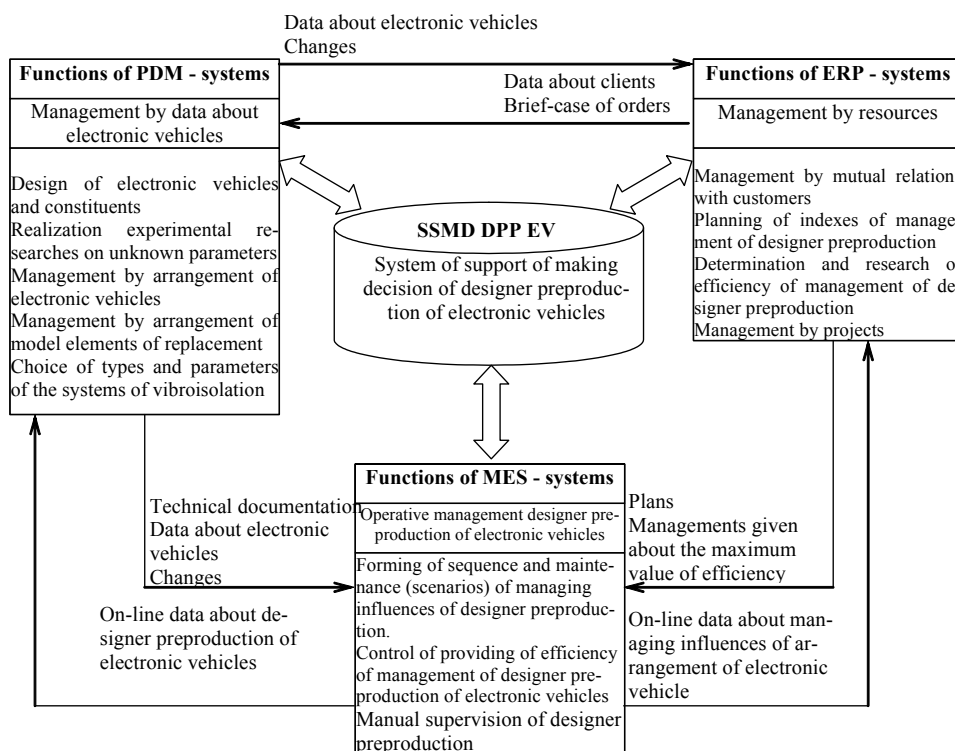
Data about electronic vehicles
Changes

Functions of PDM - systems

Management by data about electronic vehicles

Design of electronic vehicles and constituents
Realization experimental researches on unknown parameters
Management by arrangement of electronic vehicles
Management by arrangement of model elements of replacement
Choice of types and parameters of the systems of vibroisolation

Data about clients
Brief-case of orders

Functions of ERP - systems

Management by resources

Management by mutual relation with customers
Planning of indexes of management of designer preproduction
Determination and research o efficiency of management of de signer preproduction
Management by projects

SSMD DPP EV

System of support of making decision of designer preproduction of electronic vehicles

Technical documentation
Data about electronic vehicles
Changes

On-line data about designer preproduction of electronic vehicles

Functions of MES - systems

Operative management designer preproduction of electronic vehicles

Forming of sequence and maintenance (scenarios) of managing influences of designer preproduction.
Control of providing of efficiency of management of designer preproduction of electronic vehicles
Manual supervision of designer preproduction

Plans
Managements given about the maximum value of efficiency

On-line data about managing influences of arrangement of electronic vehicle